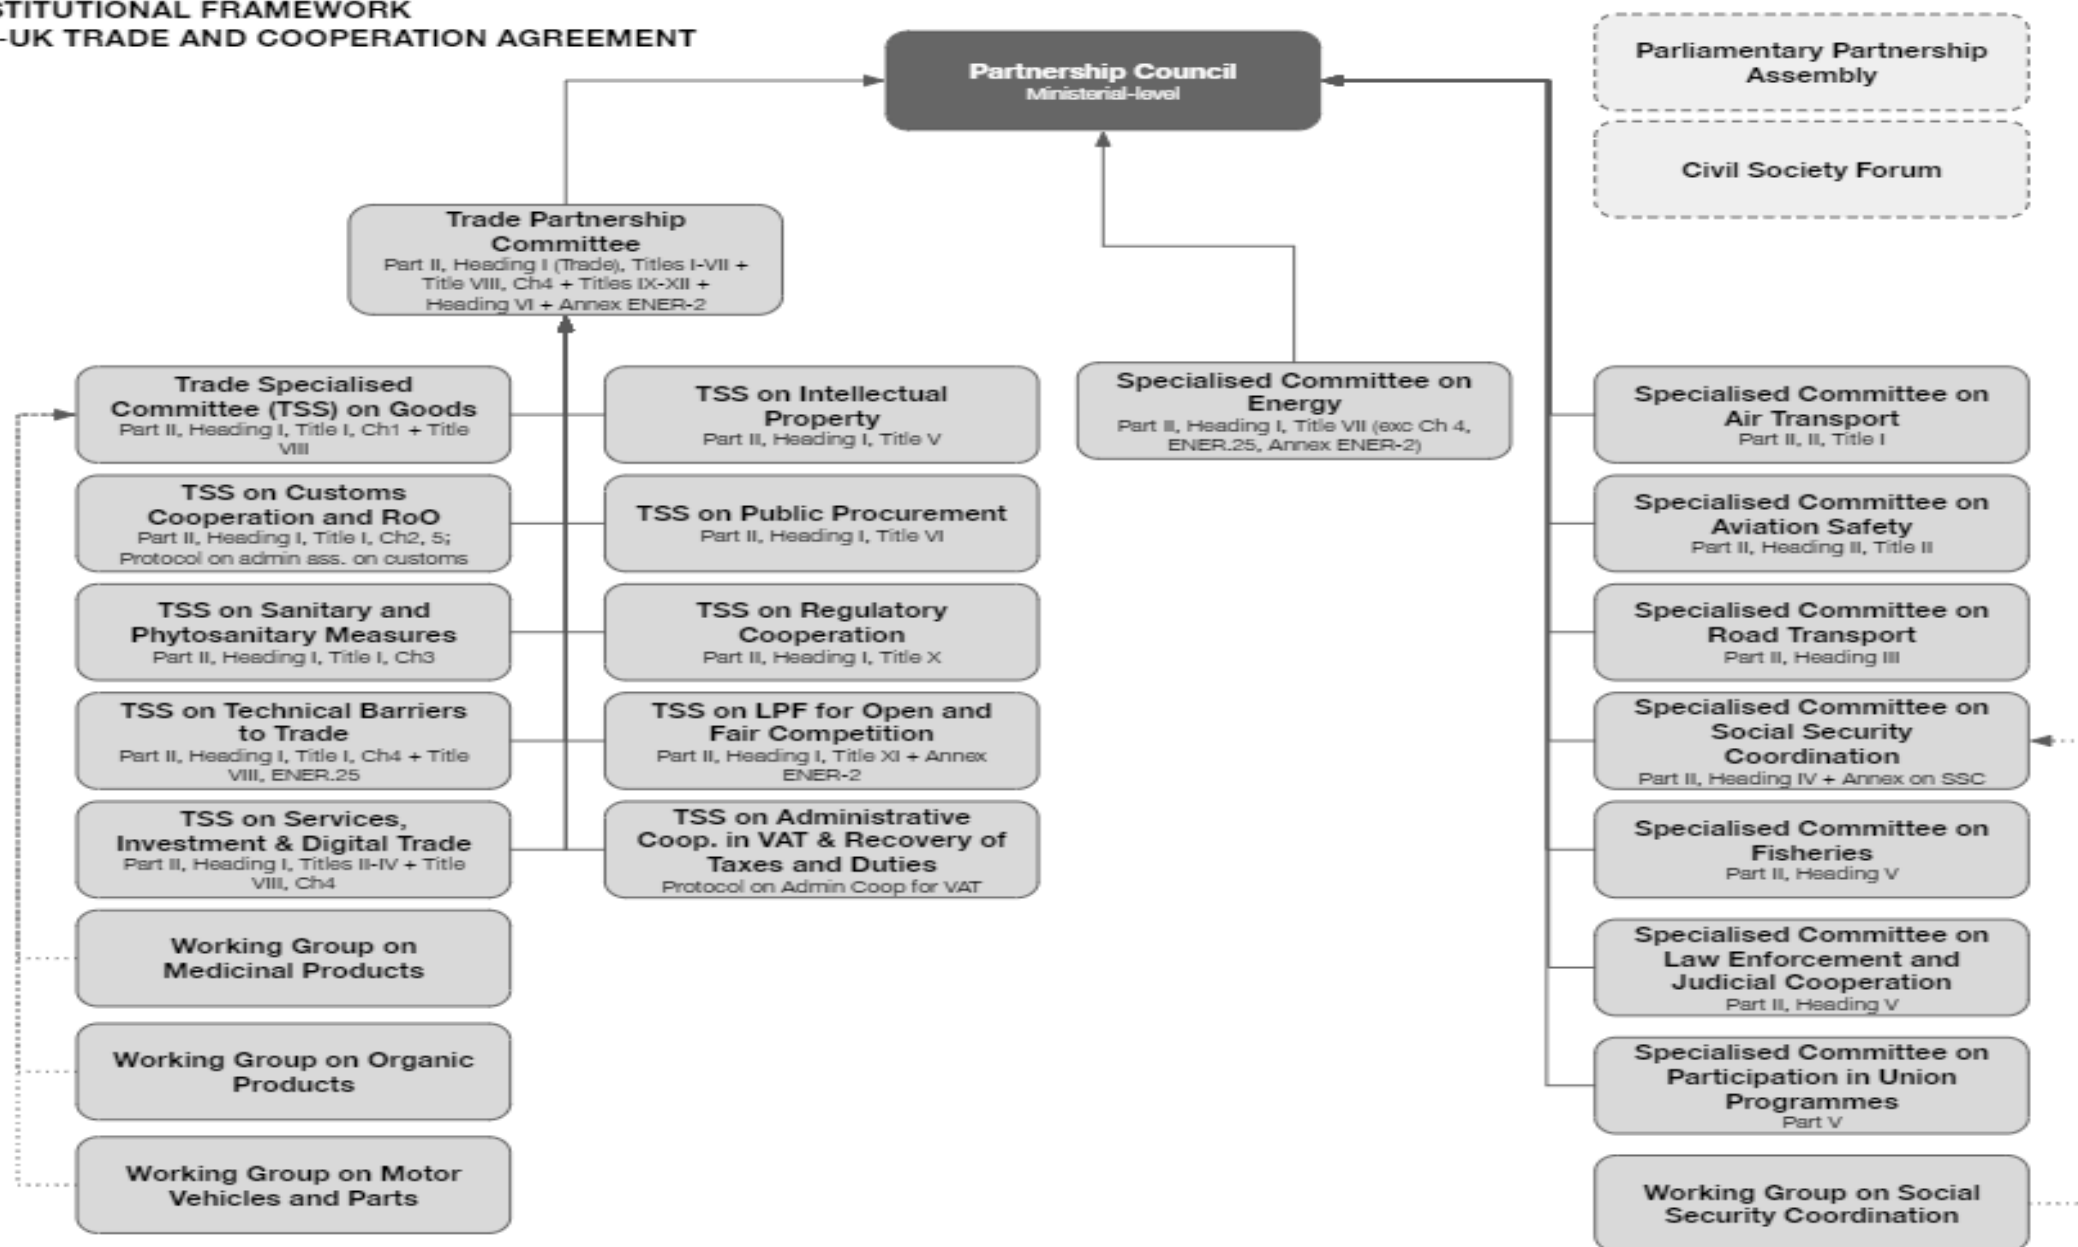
STITUTIONAL FRAMEWORK
-UK TRADE AND COOPERATION AGREEMENT

Partnership Council
Ministerial-level

Parliamentary Partnership Assembly

Civil Society Forum

Trade Partnership Committee
Part II, Heading I (Trade), Titles I-VII + Title VIII, Ch4 + Titles IX-XII + Heading VI + Annex ENER-2

Trade Specialised Committee (TSS) on Goods
Part II, Heading I, Title I, Ch1 + Title VIII

TSS on Customs Cooperation and RoO
Part II, Heading I, Title I, Ch2, 5; Protocol on admin ass. on customs

TSS on Sanitary and Phytosanitary Measures
Part II, Heading I, Title I, Ch3

TSS on Technical Barriers to Trade
Part II, Heading I, Title I, Ch4 + Title VIII, ENER.25

TSS on Services, Investment & Digital Trade
Part II, Heading I, Titles II-IV + Title VIII, Ch4

Working Group on Medicinal Products

Working Group on Organic Products

Working Group on Motor Vehicles and Parts

TSS on Intellectual Property
Part II, Heading I, Title V

TSS on Public Procurement
Part II, Heading I, Title VI

TSS on Regulatory Cooperation
Part II, Heading I, Title X

TSS on LPF for Open and Fair Competition
Part II, Heading I, Title XI + Annex ENER-2

TSS on Administrative Coop. in VAT & Recovery of Taxes and Duties
Protocol on Admin Coop for VAT

Specialised Committee on Energy
Part II, Heading I, Title VII (exc Ch 4, ENER.25, Annex ENER-2)

Specialised Committee on Air Transport
Part II, II, Title I

Specialised Committee on Aviation Safety
Part II, Heading II, Title II

Specialised Committee on Road Transport
Part II, Heading III

Specialised Committee on Social Security Coordination
Part II, Heading IV + Annex on SSC

Specialised Committee on Fisheries
Part II, Heading V

Specialised Committee on Law Enforcement and Judicial Cooperation
Part II, Heading V

Specialised Committee on Participation in Union Programmes
Part V

Working Group on Social Security Coordination